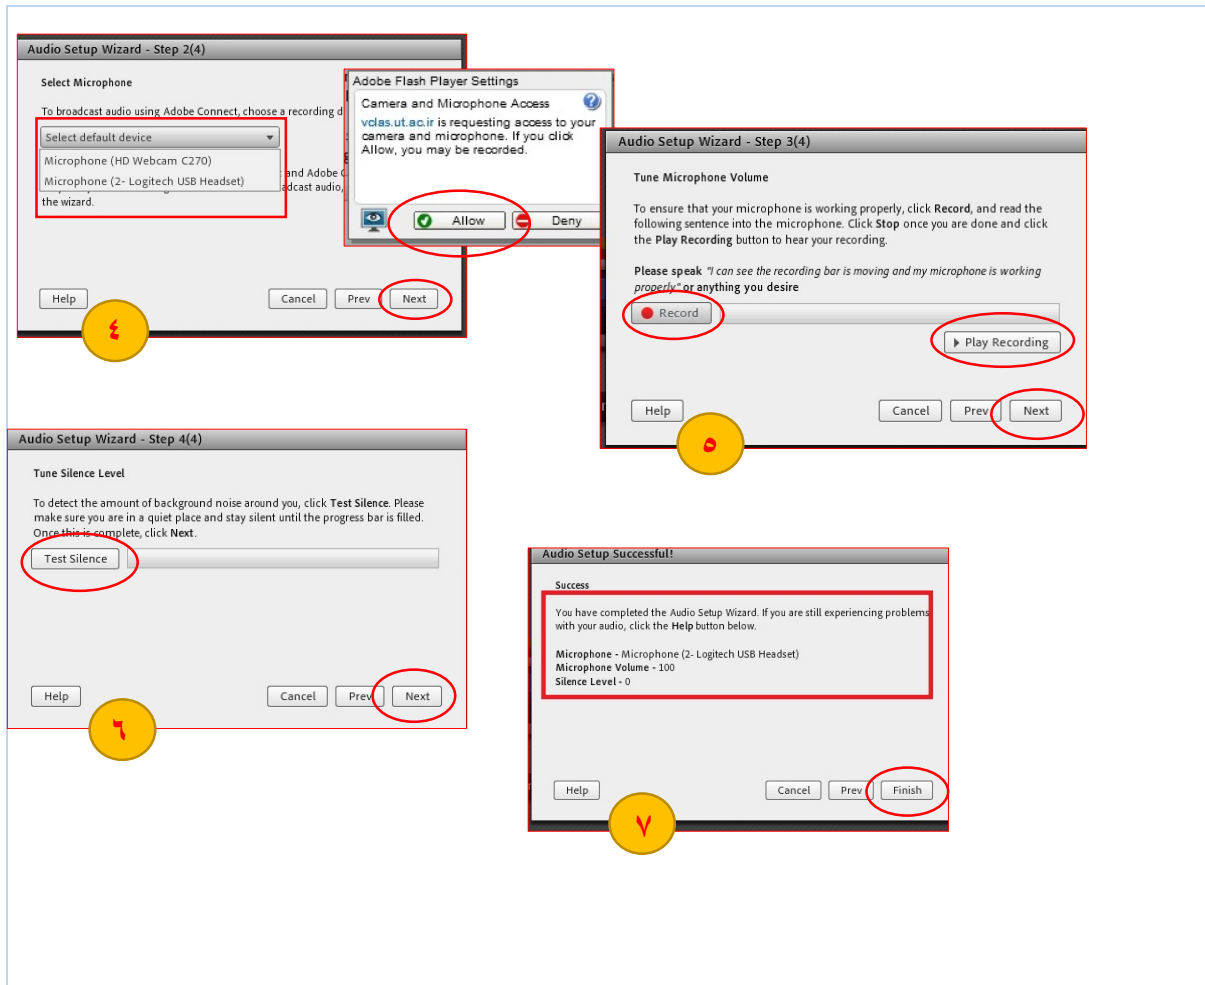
Audio Setup Wizard - Step 2(4)

Select Microphone

To broadcast audio using Adobe Connect, choose a recording d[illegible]

Select default device

Microphone (HD Webcam C270)

Microphone (2- Logitech USB Headset)

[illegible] and Adobe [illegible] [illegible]adcast audio, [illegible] the wizard.

Adobe Flash Player Settings

Camera and Microphone Access

vclas.ut.ac.ir is requesting access to your camera and microphone. If you click Allow, you may be recorded.

Allow

Deny

Help

Cancel

Prev

Next

٤

Audio Setup Wizard - Step 3(4)

Tune Microphone Volume

To ensure that your microphone is working properly, click Record, and read the following sentence into the microphone. Click Stop once you are done and click the Play Recording button to hear your recording.

Please speak "I can see the recording bar is moving and my microphone is working properly" or anything you desire

Record

Play Recording

Help

Cancel

Prev

Next

٥

Audio Setup Wizard - Step 4(4)

Tune Silence Level

To detect the amount of background noise around you, click Test Silence. Please make sure you are in a quiet place and stay silent until the progress bar is filled. Once this is complete, click Next.

Test Silence

Help

Cancel

Prev

Next

٦

Audio Setup Successful!

Success

You have completed the Audio Setup Wizard. If you are still experiencing problems with your audio, click the Help button below.

Microphone - Microphone (2- Logitech USB Headset)
Microphone Volume - 100
Silence Level - 0

Help

Cancel

Prev

Finish

٧